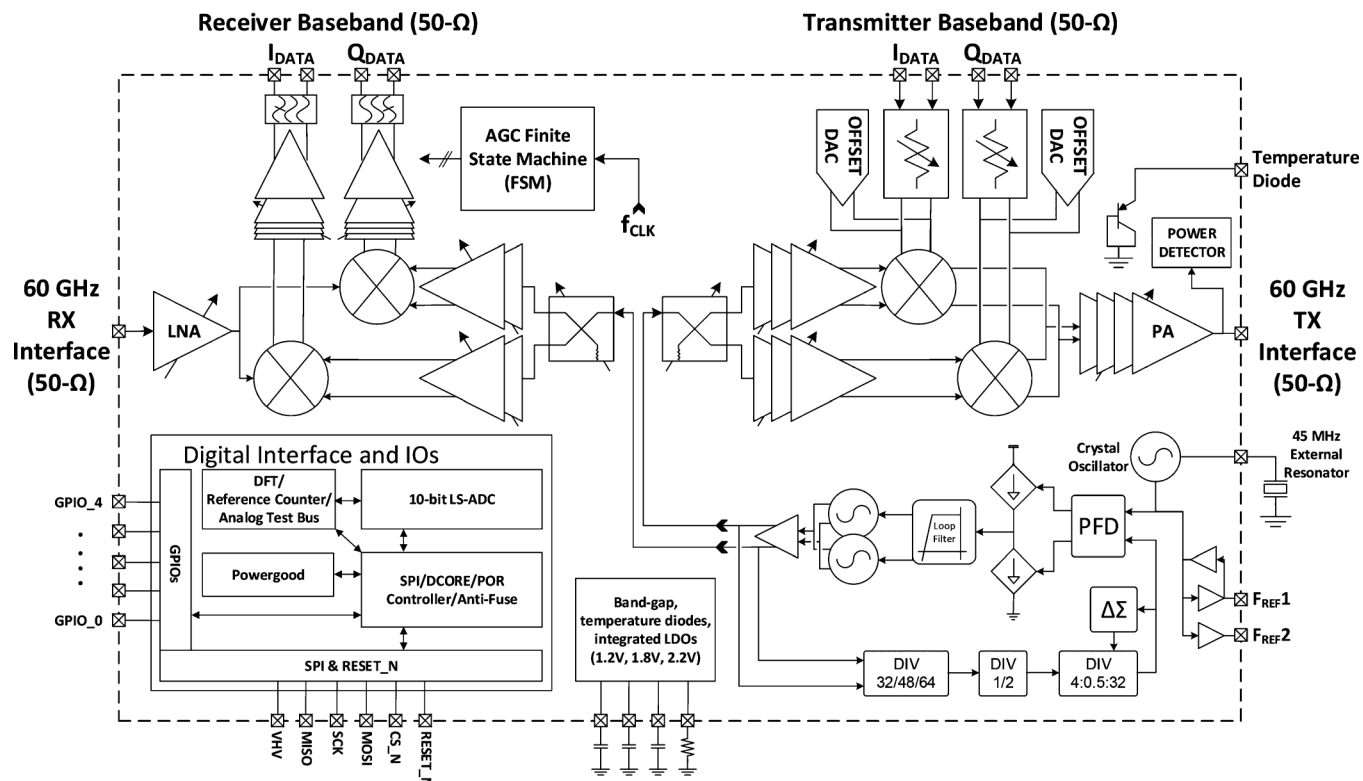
Receiver Baseband (50-Ω)

Transmitter Baseband (50-Ω)

$I_{DATA}$ $Q_{DATA}$

$I_{DATA}$ $Q_{DATA}$

AGC Finite State Machine (FSM)

$f_{CLK}$

OFFSET DAC

OFFSET DAC

Temperature Diode

POWER DETECTOR

60 GHz RX Interface (50-Ω)

LNA

60 GHz TX Interface (50-Ω)

PA

Digital Interface and IOs

GPIO_4

GPIO_0

GPIOs

DFT/ Reference Counter/ Analog Test Bus

10-bit LS-ADC

Powergood

SPI/DCORE/POR Controller/Anti-Fuse

SPI & RESET_N

VHV MISO SCK MOSI CS_N RESET_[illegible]

Band-gap, temperature diodes, integrated LDOs (1.2V, 1.8V, 2.2V)

Crystal Oscillator

45 MHz External Resonator

Loop Filter

PFD

ΔΣ

$F_{REF}1$

$F_{REF}2$

DIV 32/48/64

DIV 1/2

DIV 4:0.5:32